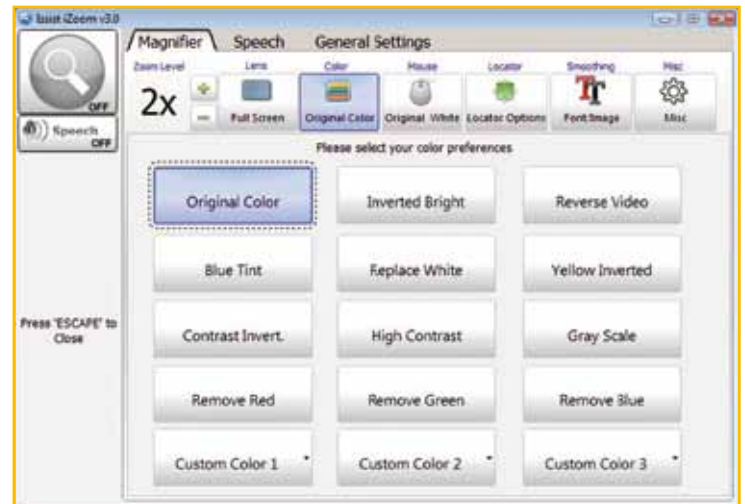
Issist iZoom v3.0

OFF

Speech OFF

Press 'ESCAPE' to Close

Magnifier Speech General Settings

Zoom Level 2x + −

Lens Full Screen

Color Original Color

Mouse Original White

Locator Locator Options

Smoothing Tr Font/Image

Misc Misc

Please select your color preferences

| Original Color | Inverted Bright | Reverse Video |
|---|---|---|
| Blue Tint | Replace White | Yellow Inverted |
| Contrast Invert. | High Contrast | Gray Scale |
| Remove Red | Remove Green | Remove Blue |
| Custom Color 1 | Custom Color 2 | Custom Color 3 |